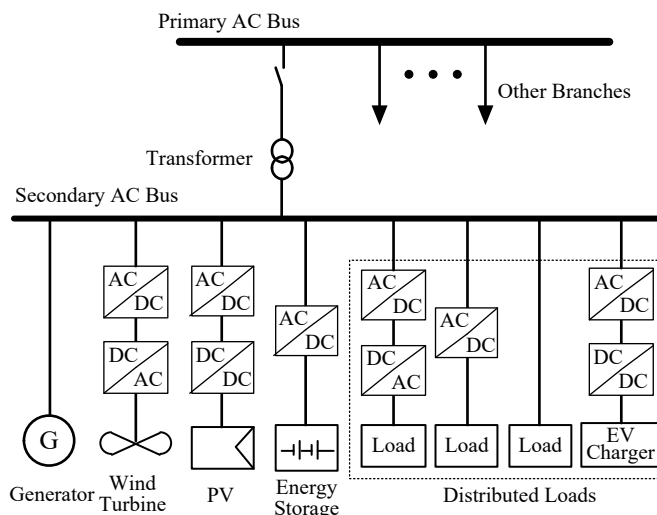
Primary AC Bus

Other Branches

Transformer

Secondary AC Bus

AC DC

DC AC

AC DC

DC DC

AC DC

AC DC

DC AC

AC DC

AC DC

DC DC

G

Generator

Wind Turbine

PV

Energy Storage

Load

Load

Load

EV Charger

Distributed Loads